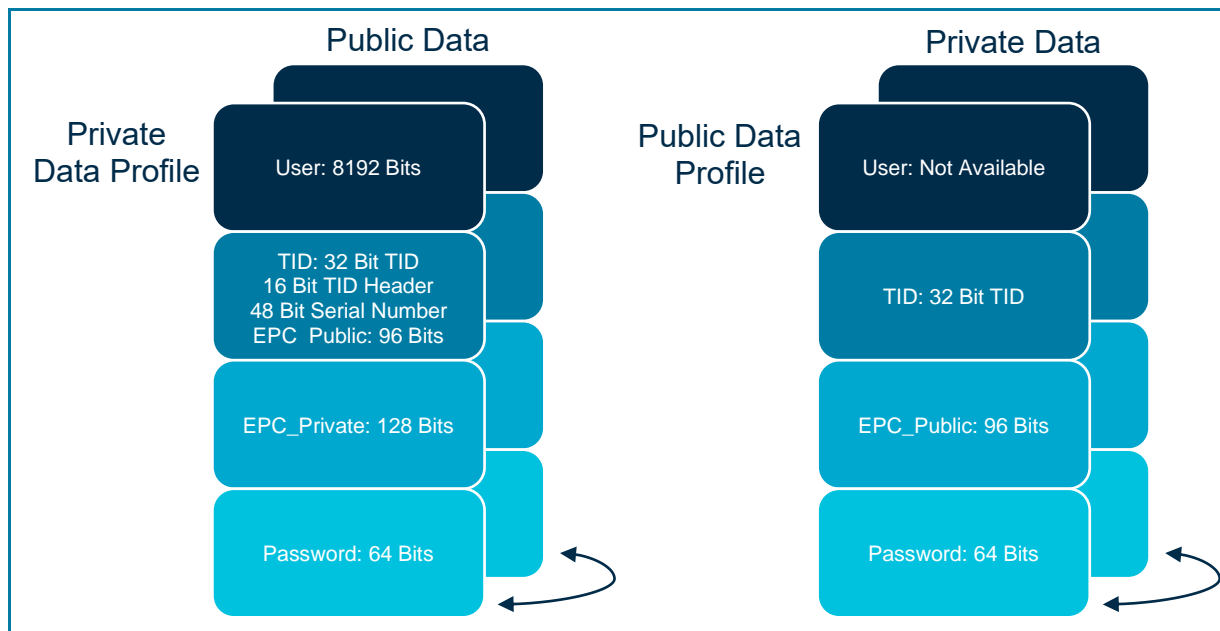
Public Data

Private Data Profile

User: 8192 Bits

TID: 32 Bit TID
16 Bit TID Header
48 Bit Serial Number
EPC  Public: 96 Bits

EPC_Private: 128 Bits

Password: 64 Bits

Private Data

Public Data Profile

User: Not Available

TID: 32 Bit TID

EPC_Public: 96 Bits

Password: 64 Bits